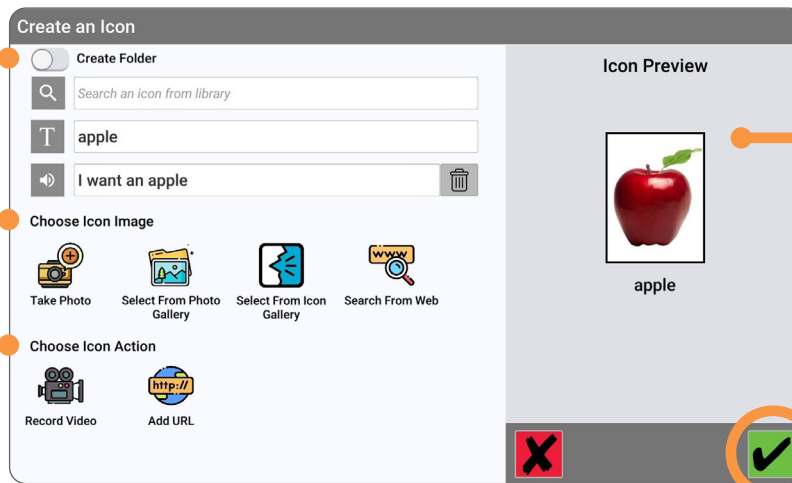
Create an Icon

Create Folder

Search an icon from library

apple

I want an apple

Choose Icon Image

Take Photo

Select From Photo Gallery

Select From Icon Gallery

www

Search From Web

Choose Icon Action

Record Video

http://

Add URL

Icon Preview

apple